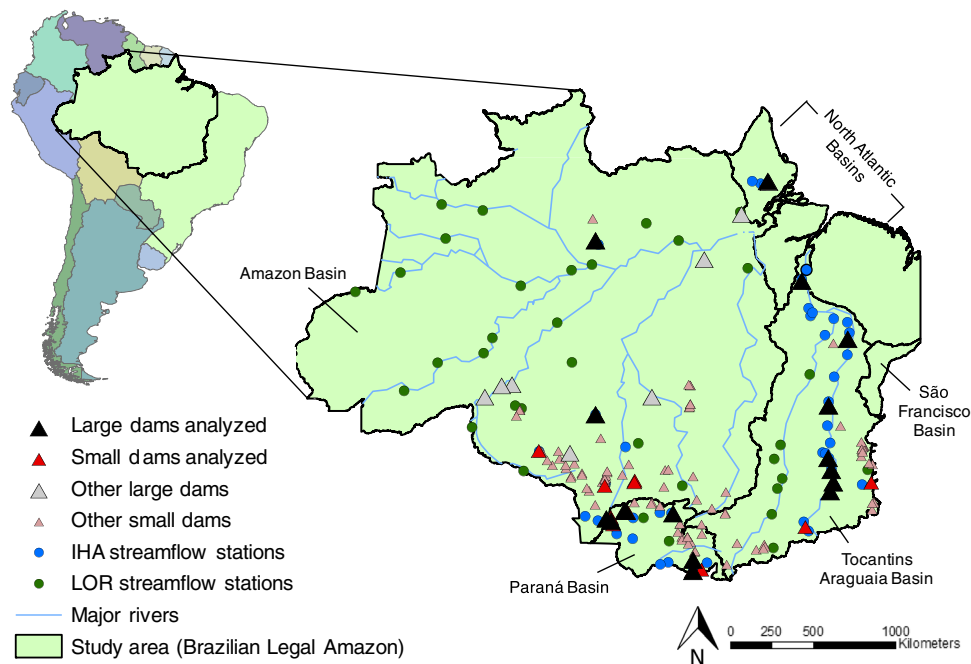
North Atlantic Basins

Amazon Basin

São Francisco Basin

Large dams analyzed
Small dams analyzed
Other large dams
Other small dams
IHA streamflow stations
LOR streamflow stations
Major rivers
Study area (Brazilian Legal Amazon)

Tocantins Araguaia Basin

Paraná Basin

0 250 500 1000 Kilometers

N